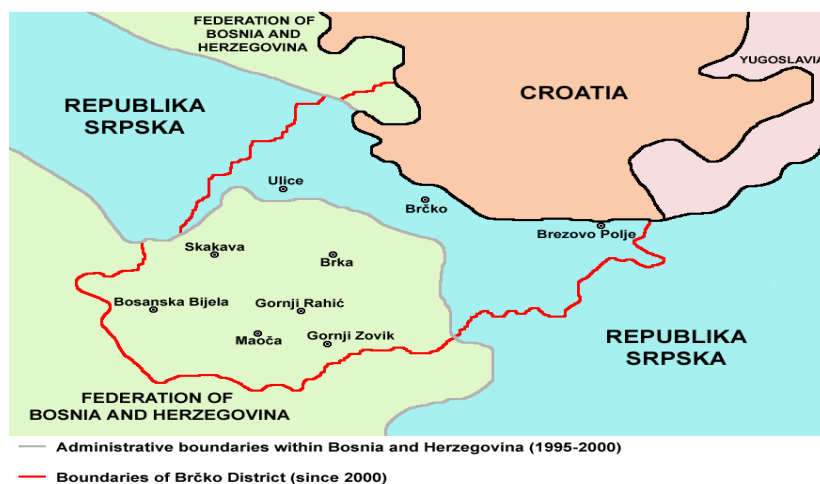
FEDERATION OF BOSNIA AND HERZEGOVINA

YUGOSLAVIA

REPUBLIKA SRPSKA

CROATIA

Ulice

Brčko

Brezovo Polje

Skakava

Brka

Bosanska Bijela

Gornji Rahić

Maoča

Gornji Zovik

REPUBLIKA SRPSKA

FEDERATION OF BOSNIA AND HERZEGOVINA

Administrative boundaries within Bosnia and Herzegovina (1995-2000)

Boundaries of Brčko District (since 2000)